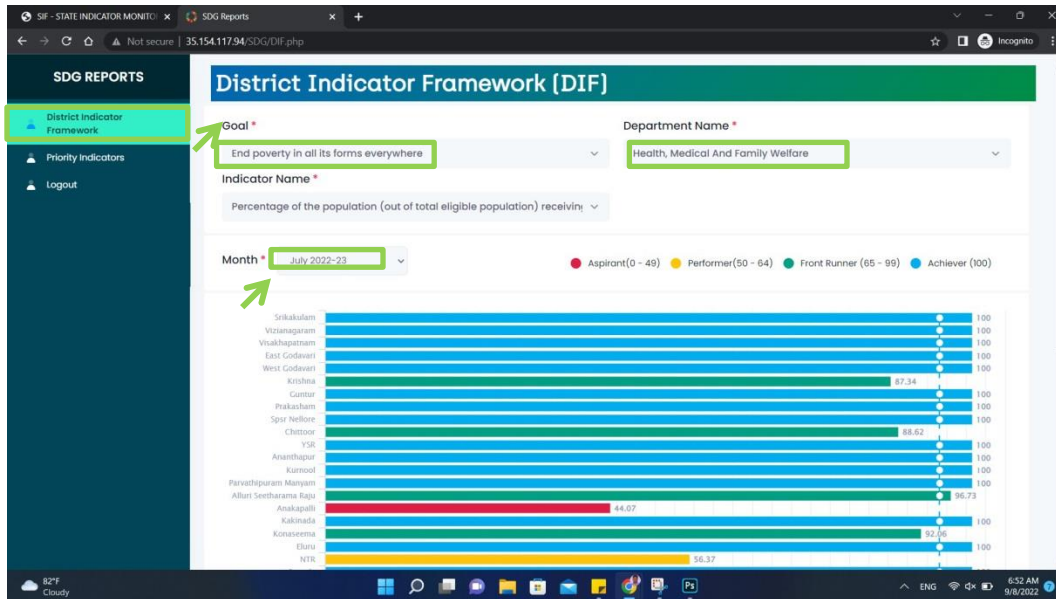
SIF - STATE INDICATOR MONITO ×
SDG Reports ×
+

Not secure | 35.154.117.94/SDG/DIF.php

Incognito

SDG REPORTS

District Indicator Framework

Priority Indicators

Logout

District Indicator Framework (DIF)

Goal *

End poverty in all its forms everywhere

Department Name *

Health, Medical And Family Welfare

Indicator Name *

Percentage of the population (out of total eligible population) receivin

Month *

July 2022-23

Aspirant(0 - 49) Performer(50 - 64) Front Runner (65 - 99) Achiever (100)

| District | Value |
|---|---|
| Srikakulam | 100 |
| Vizianagaram | 100 |
| Visakhapatnam | 100 |
| East Godavari | 100 |
| West Godavari | 100 |
| Krishna | 87.34 |
| Guntur | 100 |
| Prakasham | 100 |
| Spsr Nellore | 100 |
| Chittoor | 88.62 |
| YSR | 100 |
| Ananthapur | 100 |
| Kurnool | 100 |
| Parvathipuram Manyam | 100 |
| Alluri Seetharama Raju | 96.73 |
| Anakapalli | 44.07 |
| Kakinada | 100 |
| Konaseema | 92.06 |
| Eluru | 100 |
| NTR | 56.37 |

82°F
Cloudy

ENG
6:52 AM
9/8/2022